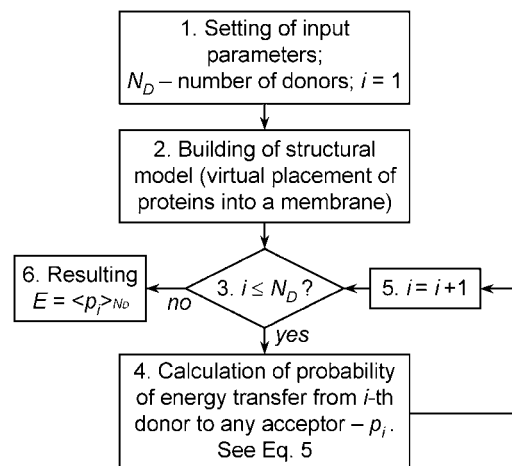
1. Setting of input parameters; $N_D$ – number of donors; $i$ = 1

2. Building of structural model (virtual placement of proteins into a membrane)

6. Resulting $E = \langle p_i \rangle_{N_D}$

no

3. $i \leq N_D$ ?

5. $i = i + 1$

yes

4. Calculation of probability of energy transfer from $i$-th donor to any acceptor – $p_i$. See Eq. 5